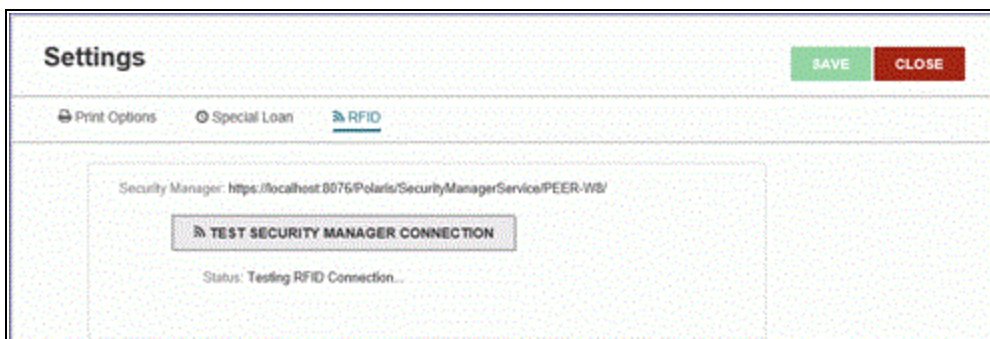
Settings

SAVE CLOSE

Print Options Special Loan RFID

Security Manager: https://localhost:8076/Polaris/SecurityManagerService/PEER-W8/

TEST SECURITY MANAGER CONNECTION

Status: Testing RFID Connection...